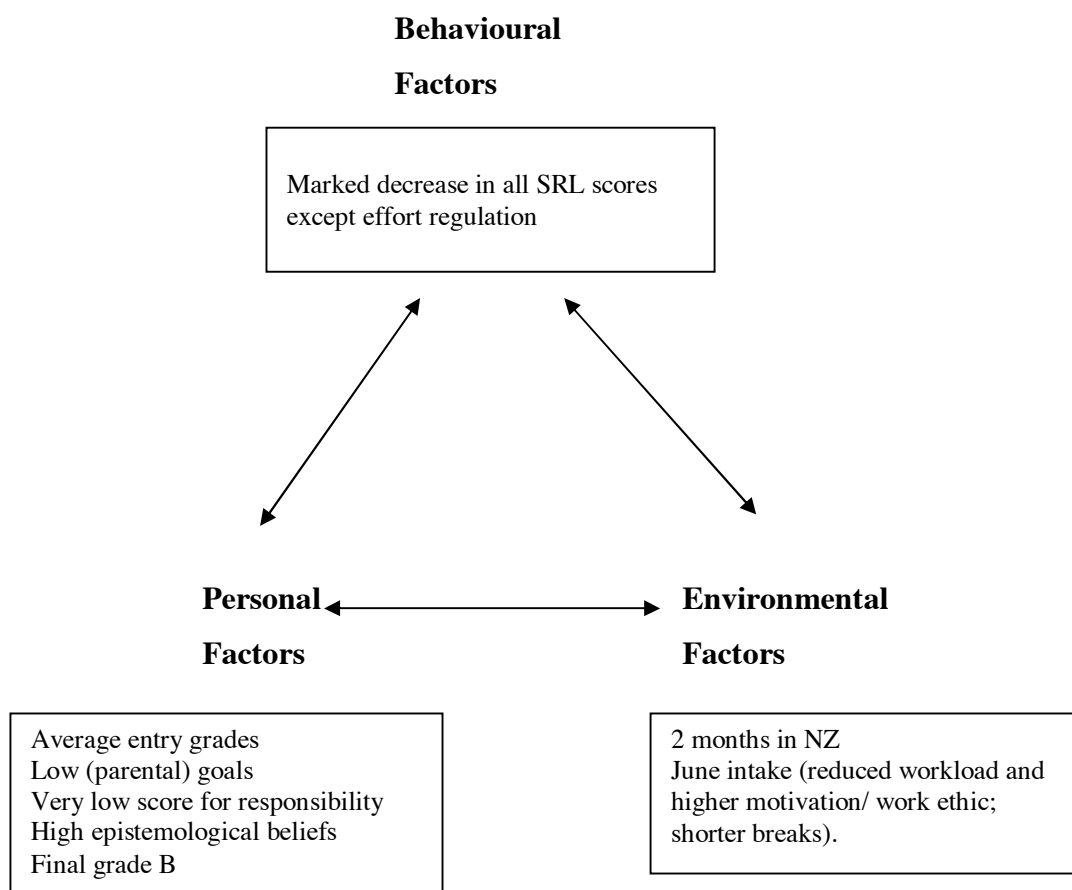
**Behavioural**

**Factors**

Marked decrease in all SRL scores except effort regulation

**Personal**

**Factors**

**Environmental**

**Factors**

Average entry grades
Low (parental) goals
Very low score for responsibility
High epistemological beliefs
Final grade B

2 months in NZ
June intake (reduced workload and higher motivation/ work ethic; shorter breaks).